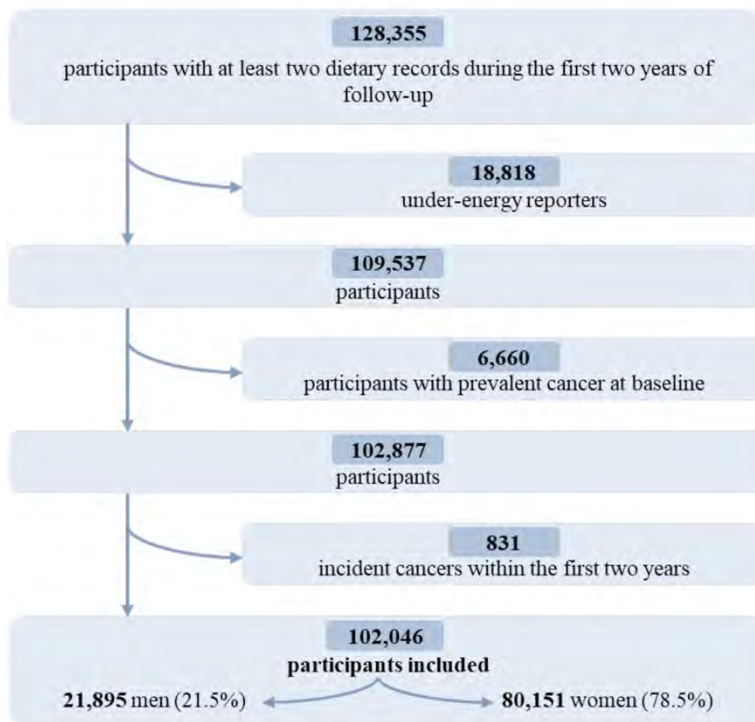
**128,355**
participants with at least two dietary records during the first two years of follow-up

**18,818**
under-energy reporters

**109,537**
participants

**6,660**
participants with prevalent cancer at baseline

**102,877**
participants

**831**
incident cancers within the first two years

**102,046**
**participants included**

**21,895** men (21.5%)

**80,151** women (78.5%)